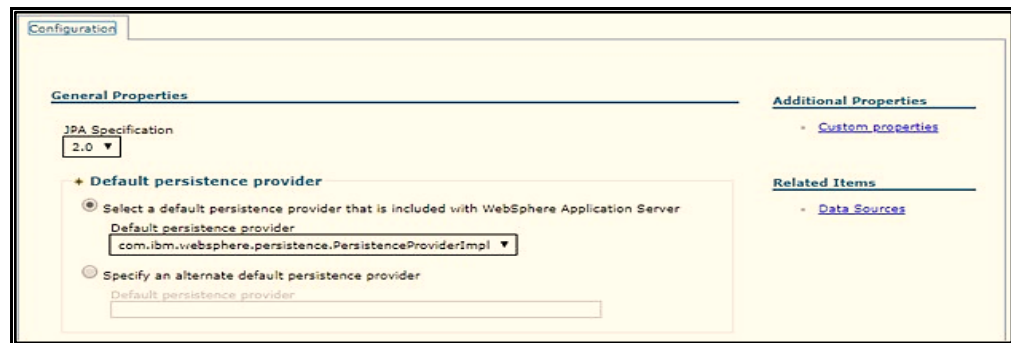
Configuration

General Properties

JPA Specification
2.0 ▼

+ Default persistence provider

Select a default persistence provider that is included with WebSphere Application Server
Default persistence provider
com.ibm.websphere.persistence.PersistenceProviderImpl ▼

Specify an alternate default persistence provider
Default persistence provider

Additional Properties

- Custom properties

Related Items

- Data Sources